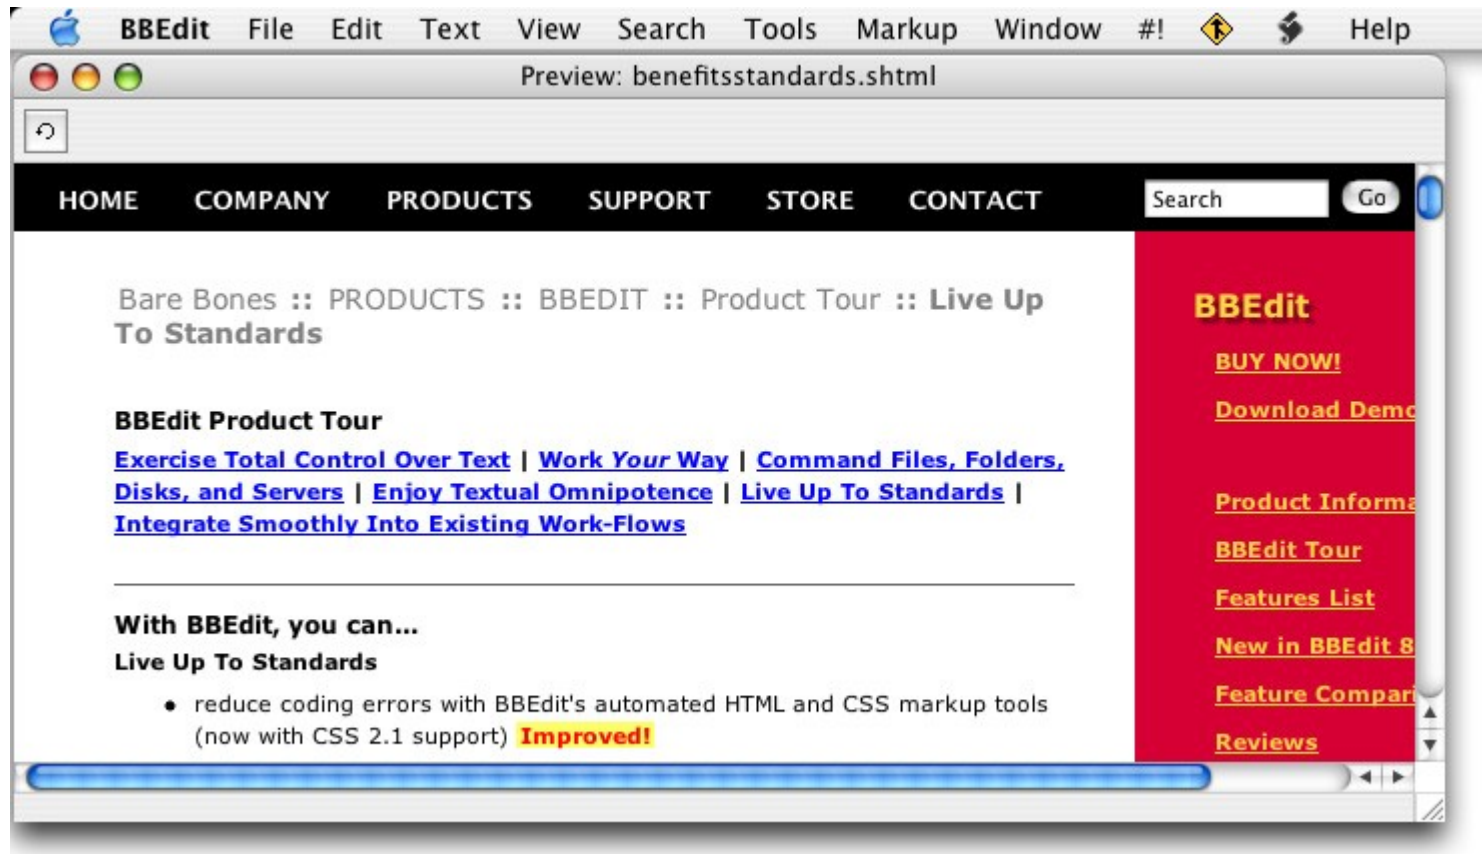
BBEdit File Edit Text View Search Tools Markup Window #! Help

Preview: benefitsstandards.shtml

HOME COMPANY PRODUCTS SUPPORT STORE CONTACT Search Go

Bare Bones :: PRODUCTS :: BBEDIT :: Product Tour :: Live Up To Standards

BBEdit Product Tour

Exercise Total Control Over Text | Work Your Way | Command Files, Folders, Disks, and Servers | Enjoy Textual Omnipotence | Live Up To Standards | Integrate Smoothly Into Existing Work-Flows

With BBEdit, you can...

Live Up To Standards

• reduce coding errors with BBEdit's automated HTML and CSS markup tools (now with CSS 2.1 support) Improved!

BBEdit
BUY NOW!
Download Demo
Product Informa
BBEdit Tour
Features List
New in BBEdit 8
Feature Compari
Reviews